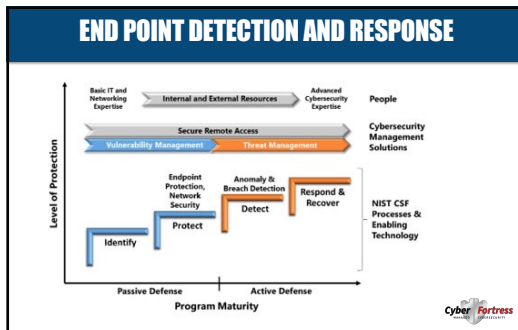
END POINT DETECTION AND RESPONSE

Basic IT and Networking Expertise

Internal and External Resources

Advanced Cybersecurity Expertise

People

Secure Remote Access

Vulnerability Management

Threat Management

Cybersecurity Management Solutions

Level of Protection

Endpoint Protection, Network Security

Anomaly & Breach Detection

Respond & Recover

Detect

Protect

Identify

NIST CSF Processes & Enabling Technology

Passive Defense

Active Defense

Program Maturity

Cyber Fortress